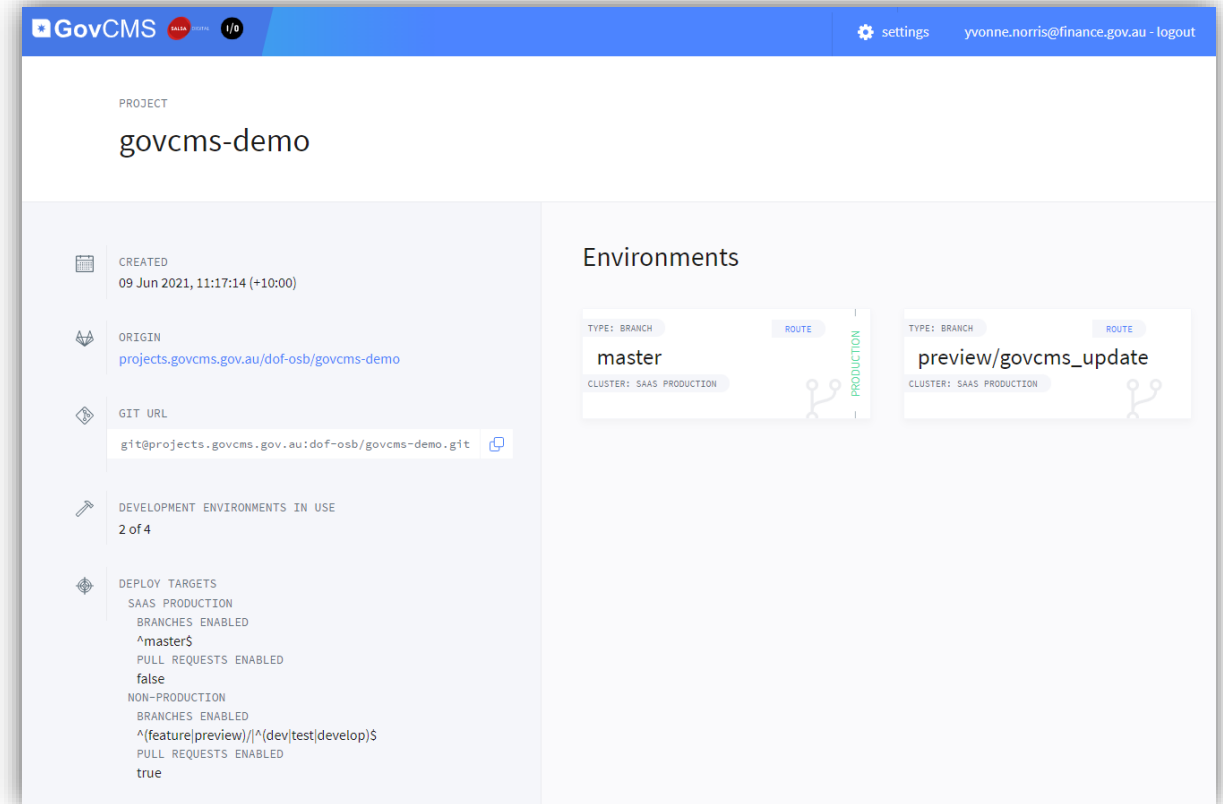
GovCMS SALSA DIGITAL I/O

settings yvonne.norris@finance.gov.au - logout

PROJECT

govcms-demo

CREATED
09 Jun 2021, 11:17:14 (+10:00)

ORIGIN
projects.govcms.gov.au/dof-osb/govcms-demo

GIT URL
git@projects.govcms.gov.au:dof-osb/govcms-demo.git

DEVELOPMENT ENVIRONMENTS IN USE
2 of 4

DEPLOY TARGETS
SAAS PRODUCTION
BRANCHES ENABLED
^master$
PULL REQUESTS ENABLED
false
NON-PRODUCTION
BRANCHES ENABLED
^(feature|preview)/|^(dev|test|develop)$
PULL REQUESTS ENABLED
true

Environments

TYPE: BRANCH
ROUTE
master
CLUSTER: SAAS PRODUCTION
PRODUCTION

TYPE: BRANCH
ROUTE
preview/govcms_update
CLUSTER: SAAS PRODUCTION